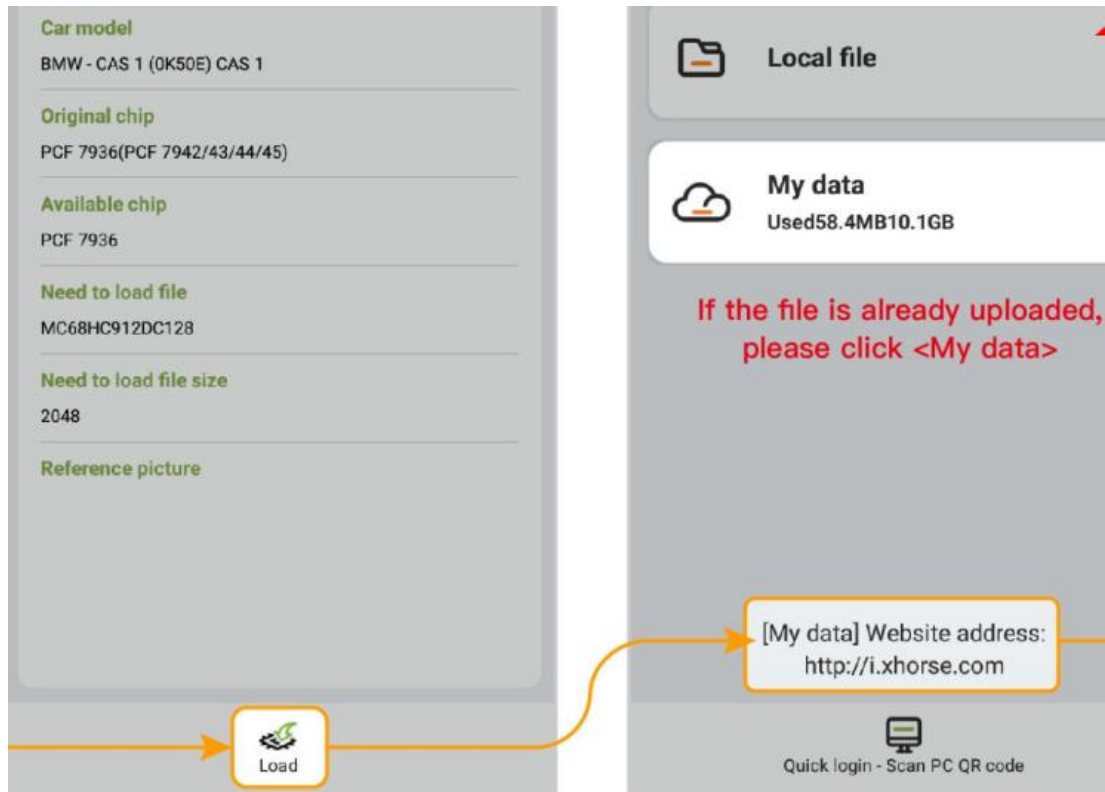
Car model
BMW - CAS 1 (0K50E) CAS 1

Original chip
PCF 7936(PCF 7942/43/44/45)

Available chip
PCF 7936

Need to load file
MC68HC912DC128

Need to load file size
2048

Reference picture

Load

Local file

My data
Used58.4MB10.1GB

If the file is already uploaded, please click <My data>

[My data] Website address: http://i.xhorse.com

Quick login - Scan PC QR code